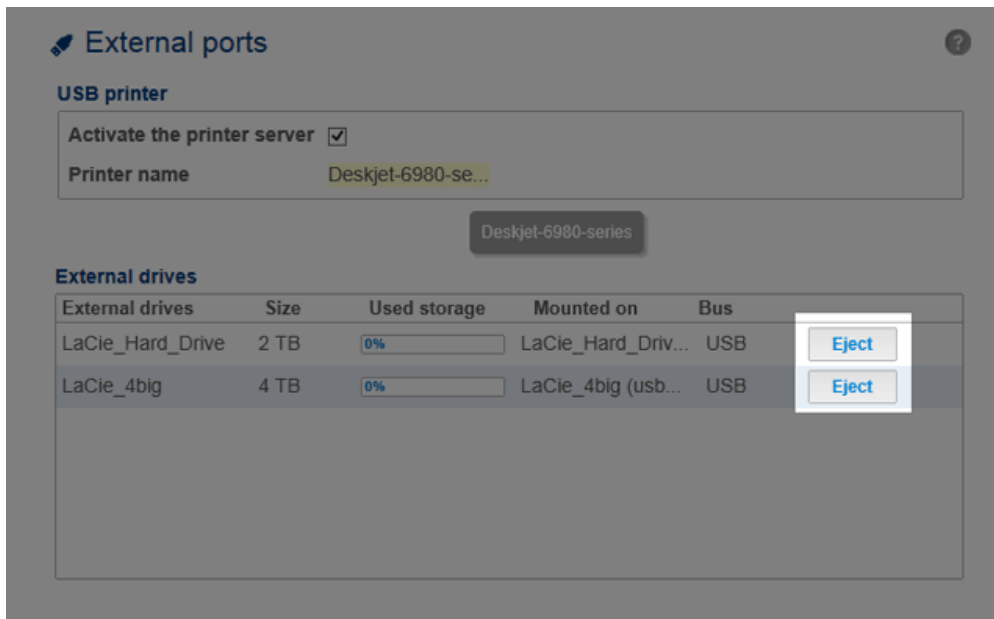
External ports

USB printer

Activate the printer server ☑

Printer name Deskjet-6980-se...

Deskjet-6980-series

External drives

| External drives | Size | Used storage | Mounted on | Bus | |
|---|---|---|---|---|---|
| LaCie_Hard_Drive | 2 TB | 0% | LaCie_Hard_Driv... | USB | Eject |
| LaCie_4big | 4 TB | 0% | LaCie_4big (usb... | USB | Eject |